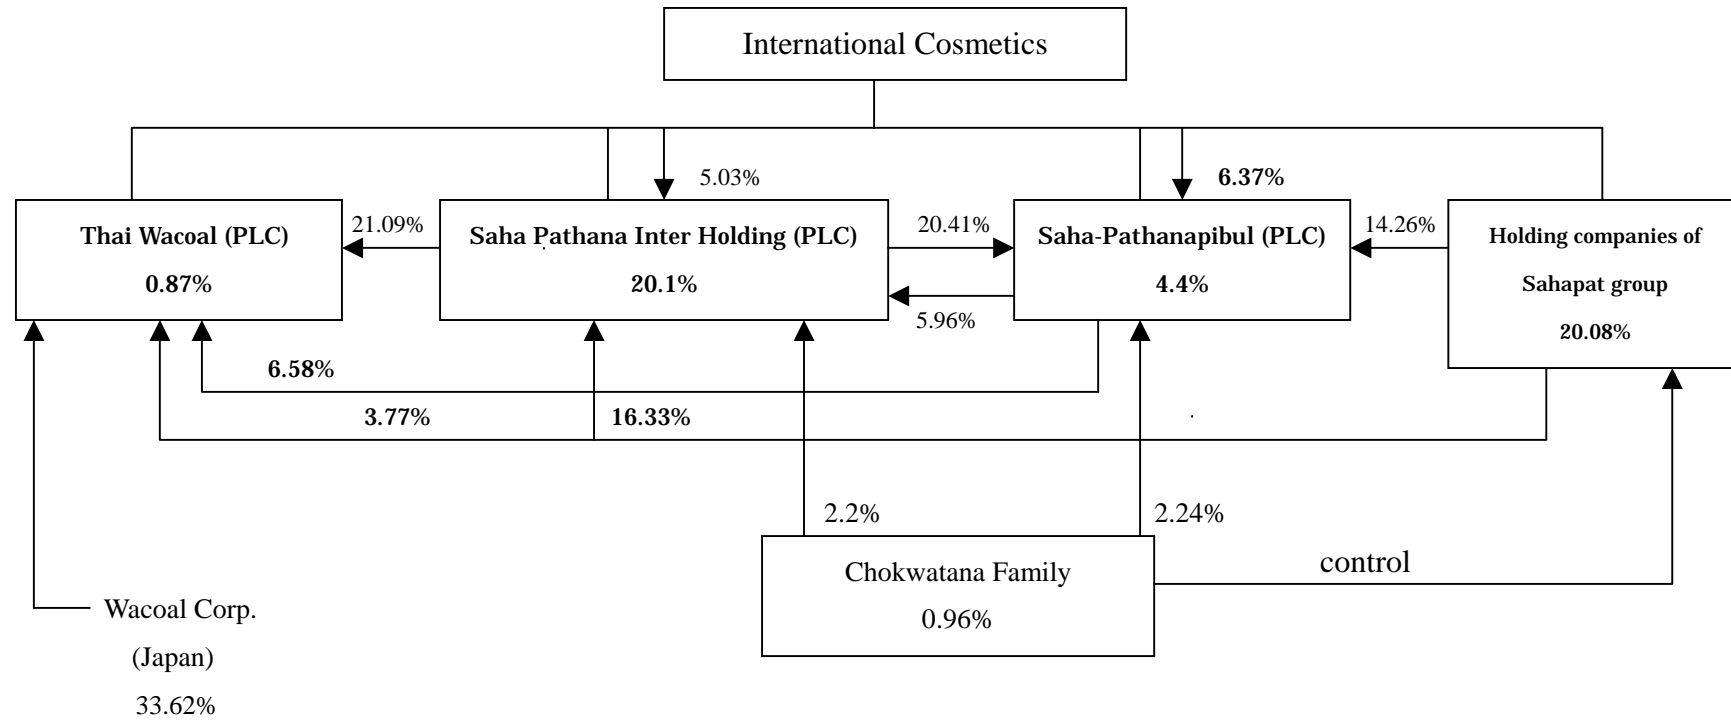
International Cosmetics

5.03%

6.37%

Thai Wacoal (PLC)
0.87%

21.09%

Saha Pathana Inter Holding (PLC)
20.1%

20.41%

5.96%

Saha-Pathanapibul (PLC)
4.4%

14.26%

Holding companies of Sahapat group
20.08%

6.58%

3.77%

16.33%

2.2%

2.24%

Chokwatana Family
0.96%

control

Wacoal Corp. (Japan)
33.62%